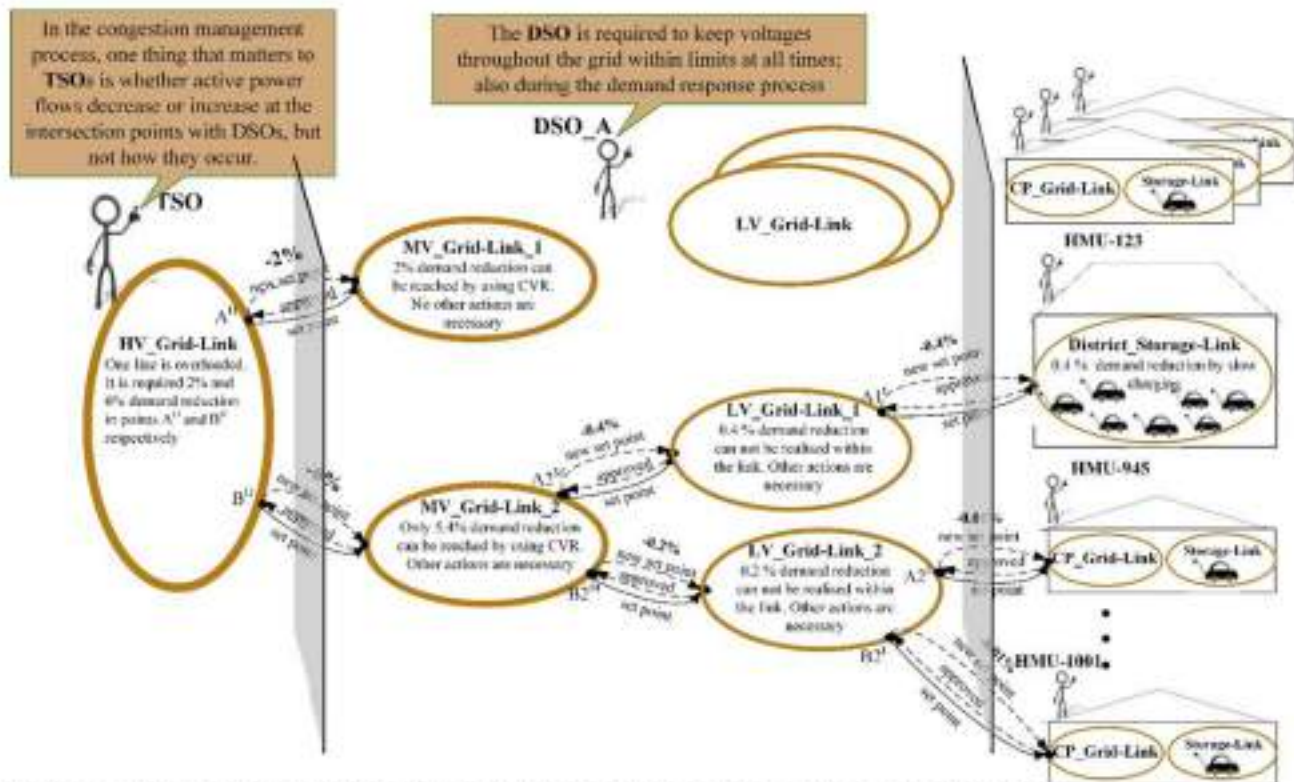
In the congestion management process, one thing that matters to TSOs is whether active power flows decrease or increase at the intersection points with DSOs, but not how they occur.

The DSO is required to keep voltages throughout the grid within limits at all times; also during the demand response process

DSO_A

TSO

LV_Grid-Link

CP_Grid-Link

Storage-Link

HMU-123

-2%

new set point

approved

set point

MV_Grid-Link_1
2% demand reduction can be reached by using CVR. No other actions are necessary

$A^{1l}$

HV_Grid-Link
One line is overloaded. It is required 2% and 6% demand reduction in points $A^{1l}$ and $B^{1l}$ respectively

District_Storage-Link
0.4 % demand reduction by slow charging

-0.4%

new set point

approved

set point

A1

-0.4%

new set point

approved

set point

A2

LV_Grid-Link_1
0.4 % demand reduction can not be realized within the link. Other actions are necessary

HMU-945

-6%

new set point

approved

set point

$B^{1l}$

MV_Grid-Link_2
Only 5.4% demand reduction can be reached by using CVR. Other actions are necessary

-0.2%

new set point

approved

set point

B2

LV_Grid-Link_2
0.2 % demand reduction can not be realized within the link. Other actions are necessary

-0.1%

new set point

approved

set point

A2

CP_Grid-Link

Storage-Link

HMU-1001

-0.1%

new set point

approved

set point

B2

CP_Grid-Link

Storage-Link